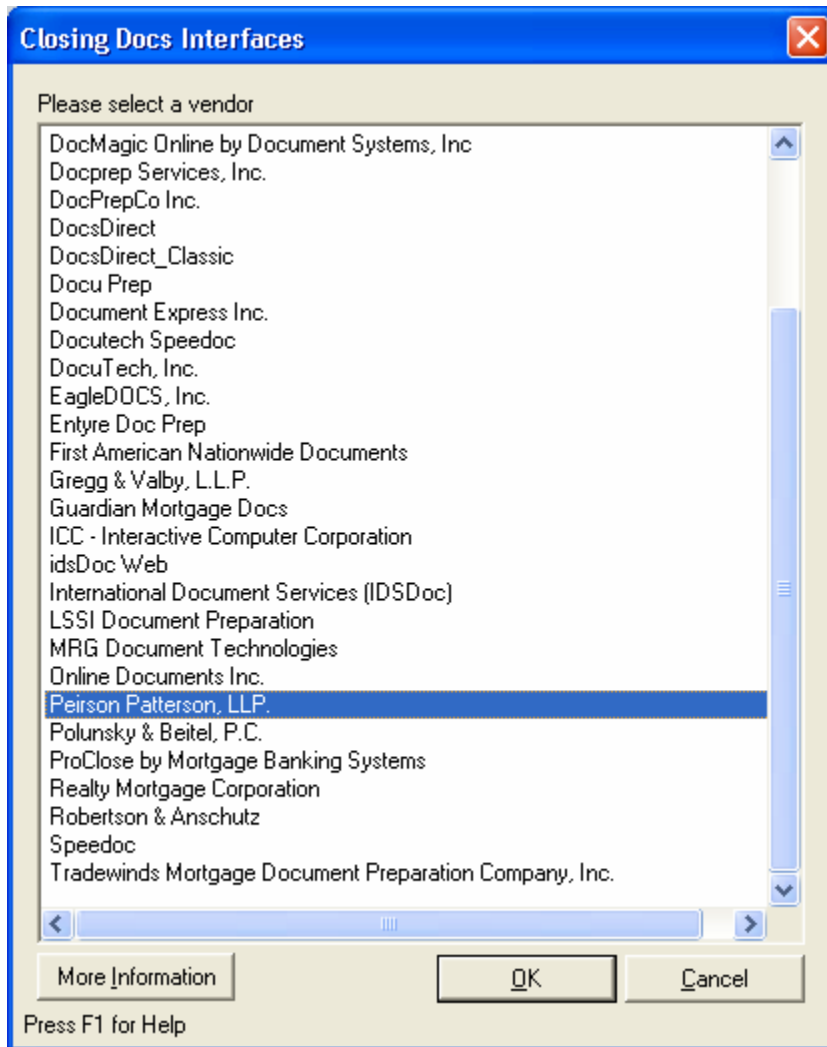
Closing Docs Interfaces

Please select a vendor

DocMagic Online by Document Systems, Inc
Docprep Services, Inc.
DocPrepCo Inc.
DocsDirect
DocsDirect_Classic
Docu Prep
Document Express Inc.
Docutech Speedoc
DocuTech, Inc.
EagleDOCS, Inc.
Entyre Doc Prep
First American Nationwide Documents
Gregg & Valby, L.L.P.
Guardian Mortgage Docs
ICC - Interactive Computer Corporation
idsDoc Web
International Document Services (IDSDoc)
LSSI Document Preparation
MRG Document Technologies
Online Documents Inc.
Peirson Patterson, LLP.
Polunsky & Beitel, P.C.
ProClose by Mortgage Banking Systems
Realty Mortgage Corporation
Robertson & Anschutz
Speedoc
Tradewinds Mortgage Document Preparation Company, Inc.

More Information
OK
Cancel

Press F1 for Help